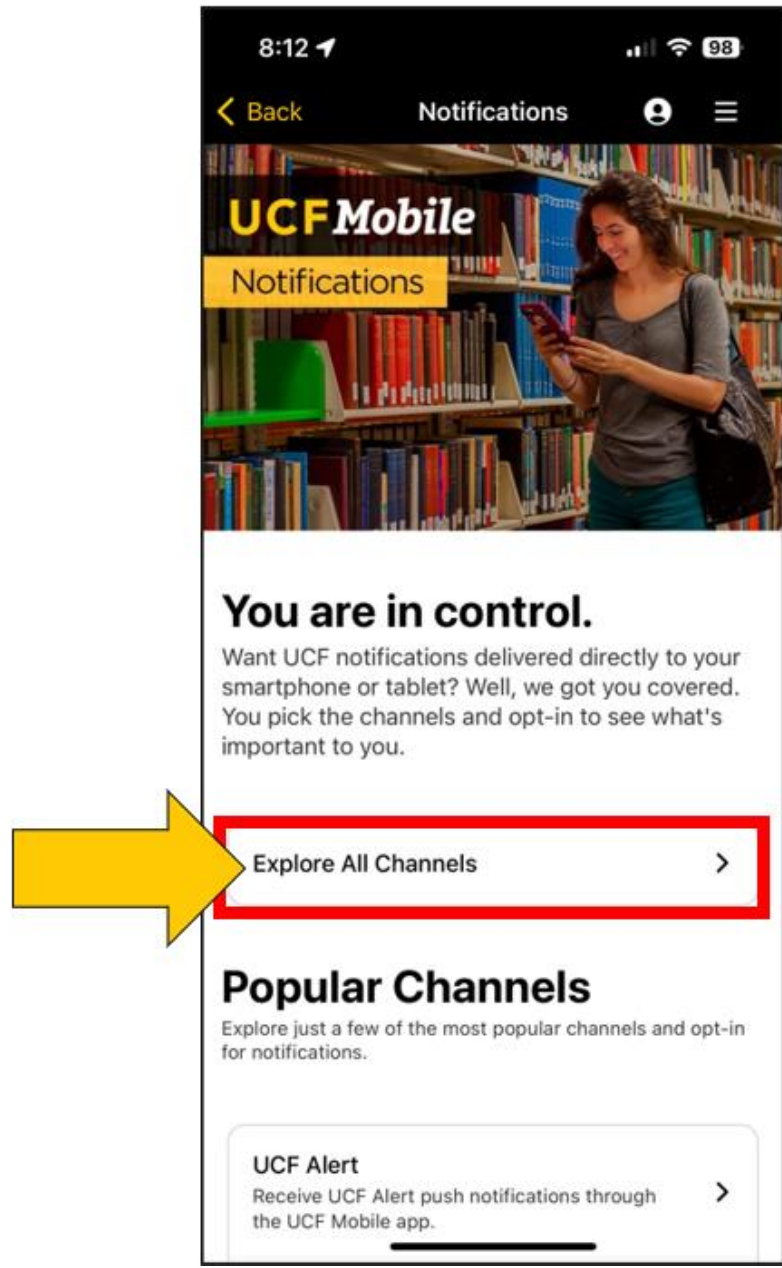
8:12

98

< Back

Notifications

UCF Mobile

Notifications

You are in control.

Want UCF notifications delivered directly to your smartphone or tablet? Well, we got you covered. You pick the channels and opt-in to see what's important to you.

Explore All Channels >

Popular Channels

Explore just a few of the most popular channels and opt-in for notifications.

UCF Alert

Receive UCF Alert push notifications through the UCF Mobile app. >